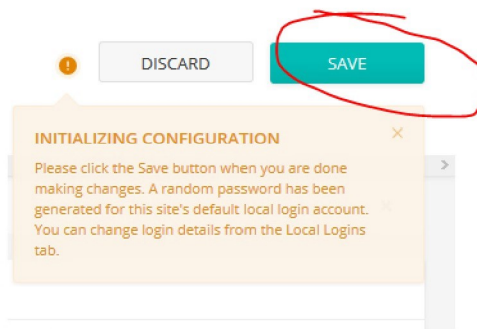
!

DISCARD

SAVE

INITIALIZING CONFIGURATION

×

Please click the Save button when you are done making changes. A random password has been generated for this site's default local login account. You can change login details from the Local Logins tab.